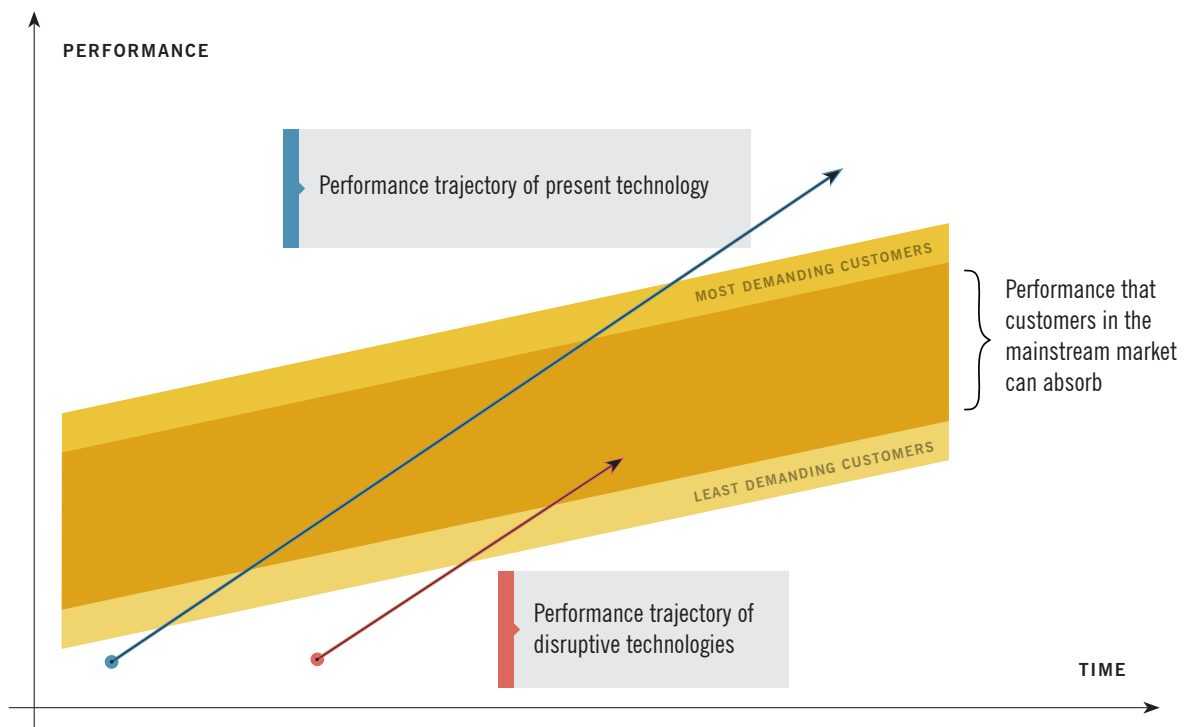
PERFORMANCE

Performance trajectory of present technology

MOST DEMANDING CUSTOMERS

Performance that customers in the mainstream market can absorb

LEAST DEMANDING CUSTOMERS

Performance trajectory of disruptive technologies

TIME